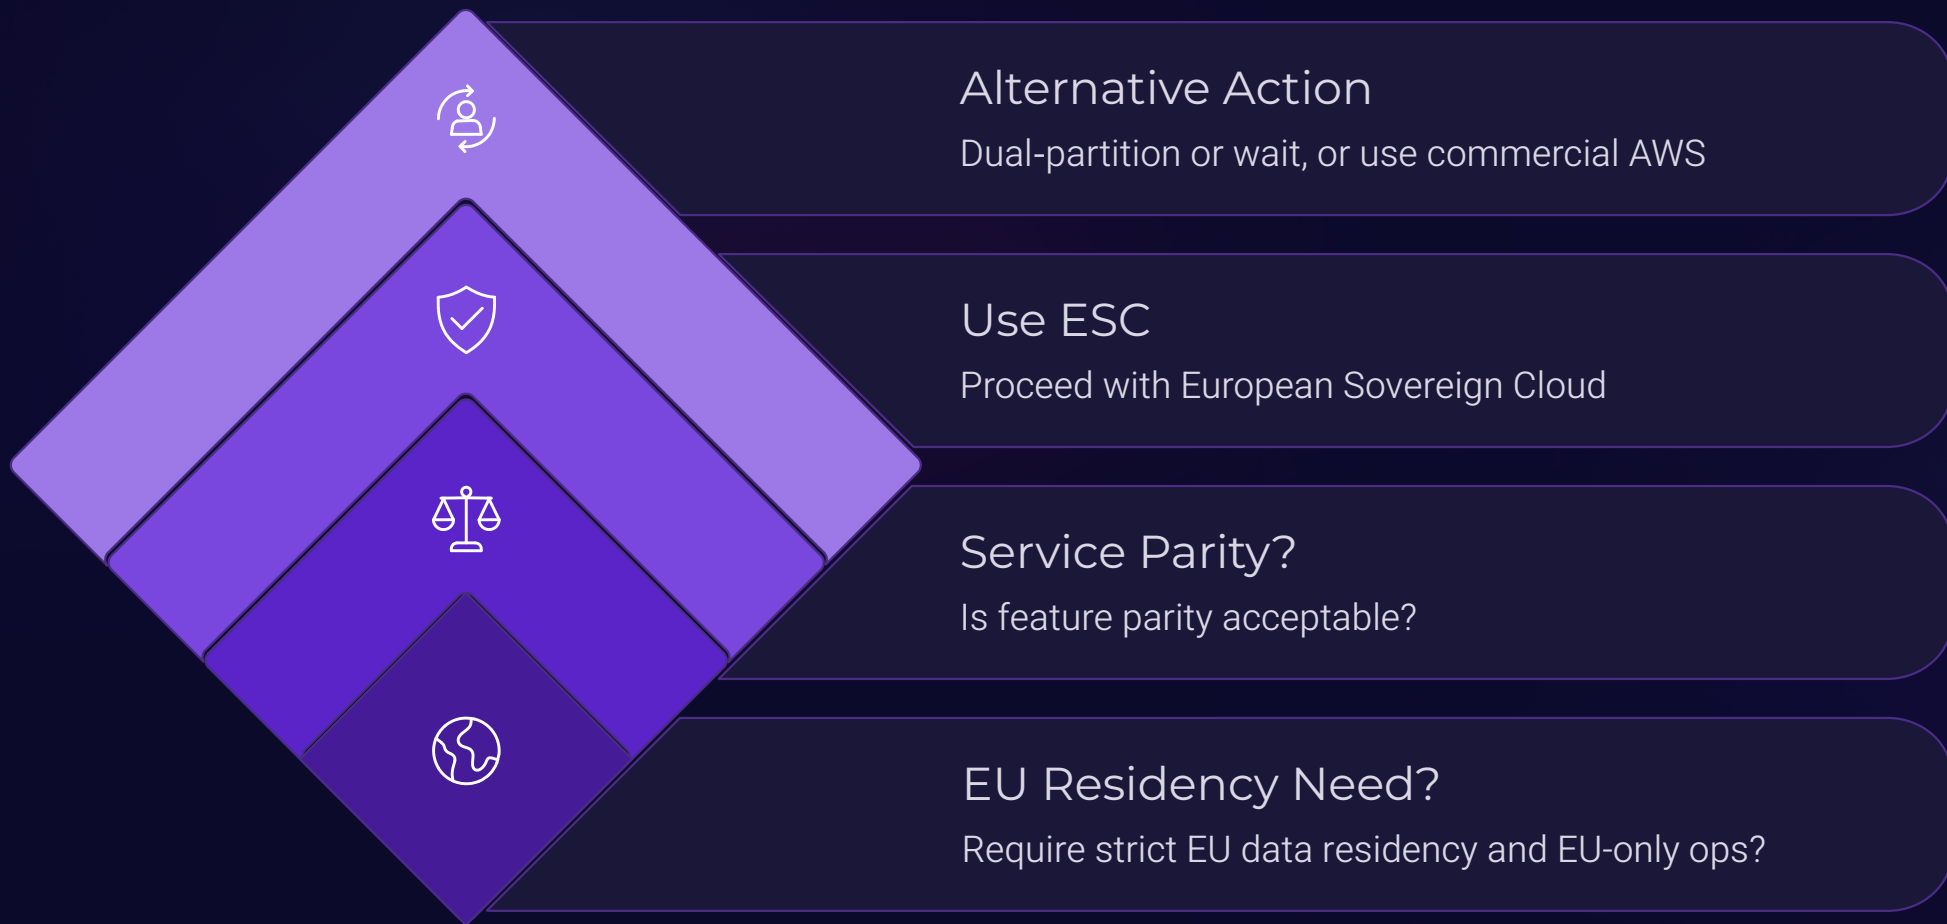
Alternative Action

Dual-partition or wait, or use commercial AWS

Use ESC

Proceed with European Sovereign Cloud

Service Parity?

Is feature parity acceptable?

EU Residency Need?

Require strict EU data residency and EU-only ops?